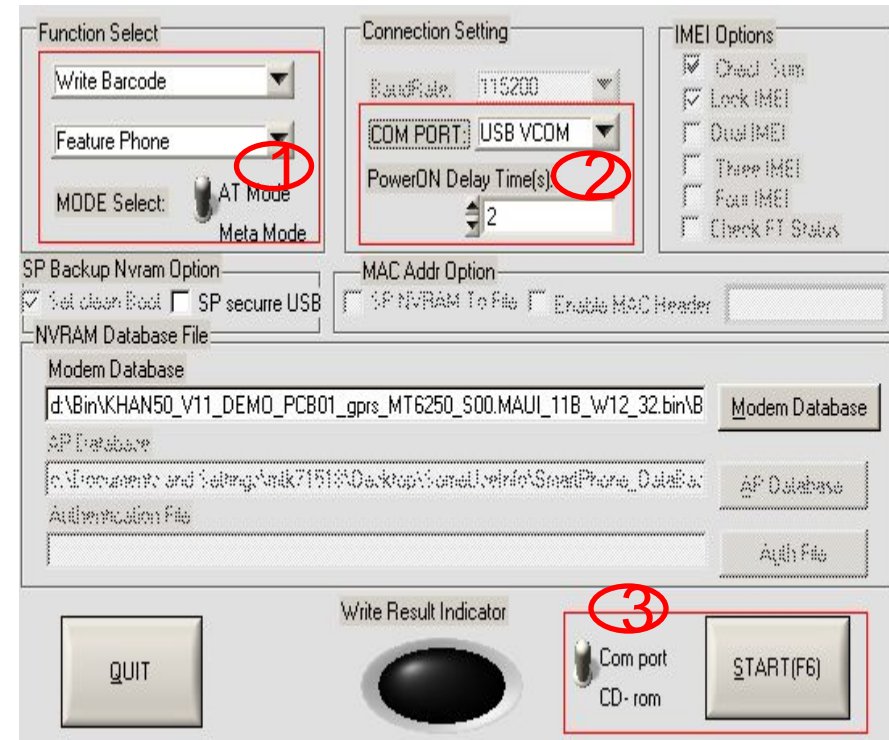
Function Select

Write Barcode

Feature Phone

1

MODE Select:

AT Mode

Meta Mode

Connection Setting

BaudRate: 115200

COM PORT: USB VCOM

2

PowerON Delay Time(s):

2

IMEI Options

Check Sum

Lock IMEI

Dual IMEI

Three IMEI

Four IMEI

Check FT Status

SP Backup Nvram Option

Set clean Boot

SP securre USB

MAC Addr Option

SP NVRAM To File

Enable MAC Header

NVRAM Database File

Modem Database

d:\Bin\KHAN50_V11_DEMO_PCB01_gprs_MT6250_S00.MAUI_11B_W12_32.bin\B

Modem Database

AP Database

c:\Documents and Settings\mtk71518\Desktop\SomeUsefulInfo\SmartPhone_DataBas

AP Database

Authentication File

Auth File

Write Result Indicator

3

QUIT

Com port

CD- rom

START(F6)